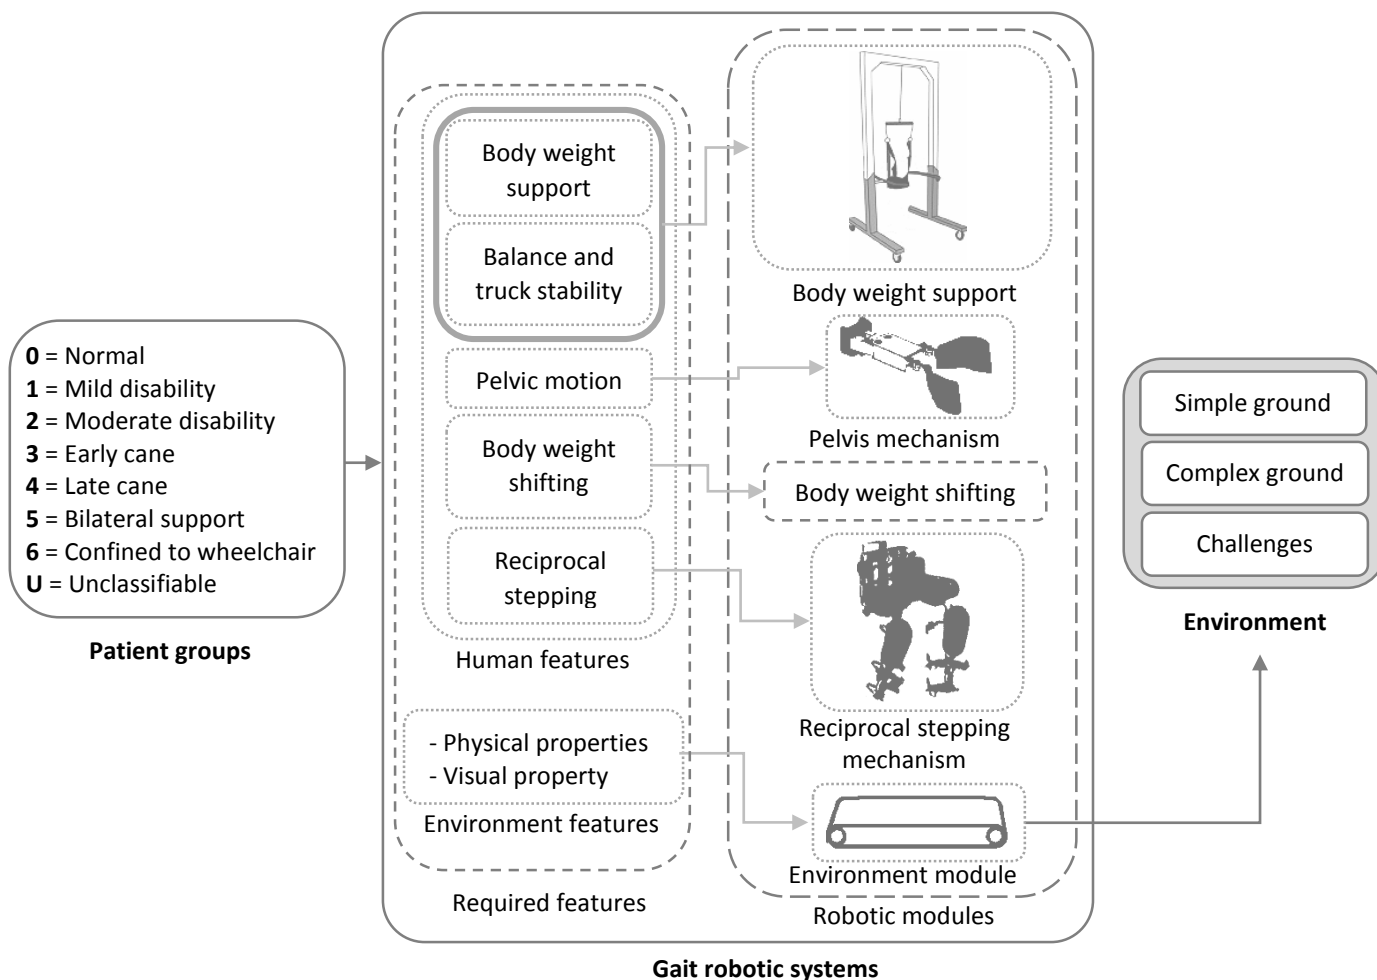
**0** = Normal
**1** = Mild disability
**2** = Moderate disability
**3** = Early cane
**4** = Late cane
**5** = Bilateral support
**6** = Confined to wheelchair
**U** = Unclassifiable

**Patient groups**

Body weight support

Balance and truck stability

Pelvic motion

Body weight shifting

Reciprocal stepping

Human features

- Physical properties
- Visual property

Environment features

Required features

Body weight support

Pelvis mechanism

Body weight shifting

Reciprocal stepping mechanism

Environment module

Robotic modules

**Gait robotic systems**

Simple ground

Complex ground

Challenges

**Environment**